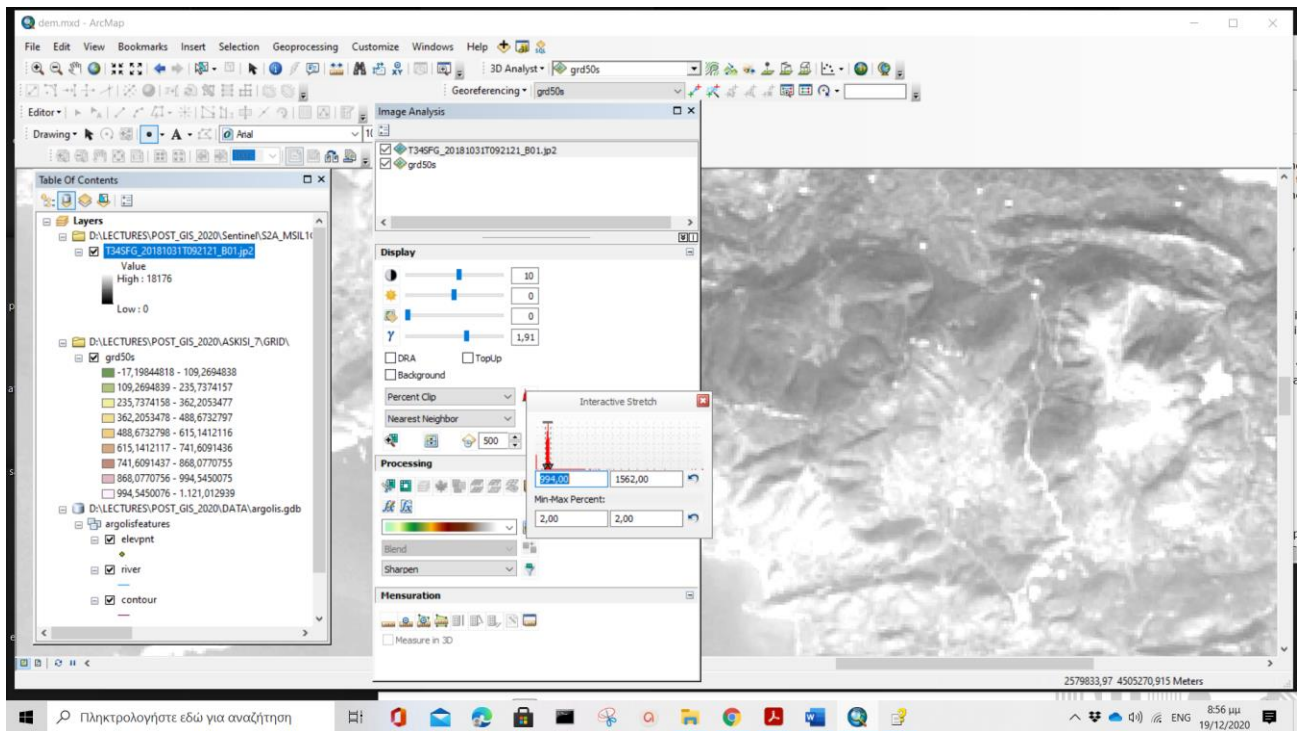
dem.mxd - ArcMap

File Edit View Bookmarks Insert Selection Geoprocessing Customize Windows Help

3D Analyst ▾ grd50s

Georeferencing ▾ grd50s

Editor ▾

Drawing ▾ A ▾ Arial

Image Analysis

T34SFG_20181031T092121_B01.jp2
grd50s

Table Of Contents

Layers
D:\LECTURES\POST_GIS_2020\Sentinel\S2A_MSIL1C
T34SFG_20181031T092121_B01.jp2
Value
High : 18176

Low : 0

D:\LECTURES\POST_GIS_2020\ASKISI_7\GRID\
grd50s
-17,19844818 - 109,2694838
109,2694839 - 235,7374157
235,7374158 - 362,2053477
362,2053478 - 488,6732797
488,6732798 - 615,1412116
615,1412117 - 741,6091436
741,6091437 - 868,0770755
868,0770756 - 994,5450075
994,5450076 - 1.121,012939
D:\LECTURES\POST_GIS_2020\DATA\argolis.gdb
argolisfeatures
elevpnt
river
contour

Display

10
0
0
1,91
DRA
TopUp
Background
Percent Clip
Nearest Neighbor
500

Processing

Blend
Sharpen

Mensuration

Measure in 3D

Interactive Stretch
994,00
1562,00
Min-Max Percent:
2,00
2,00

2579833,97 4505270,915 Meters

Πληκτρολογήστε εδώ για αναζήτηση

ENG
8:56 μμ
19/12/2020